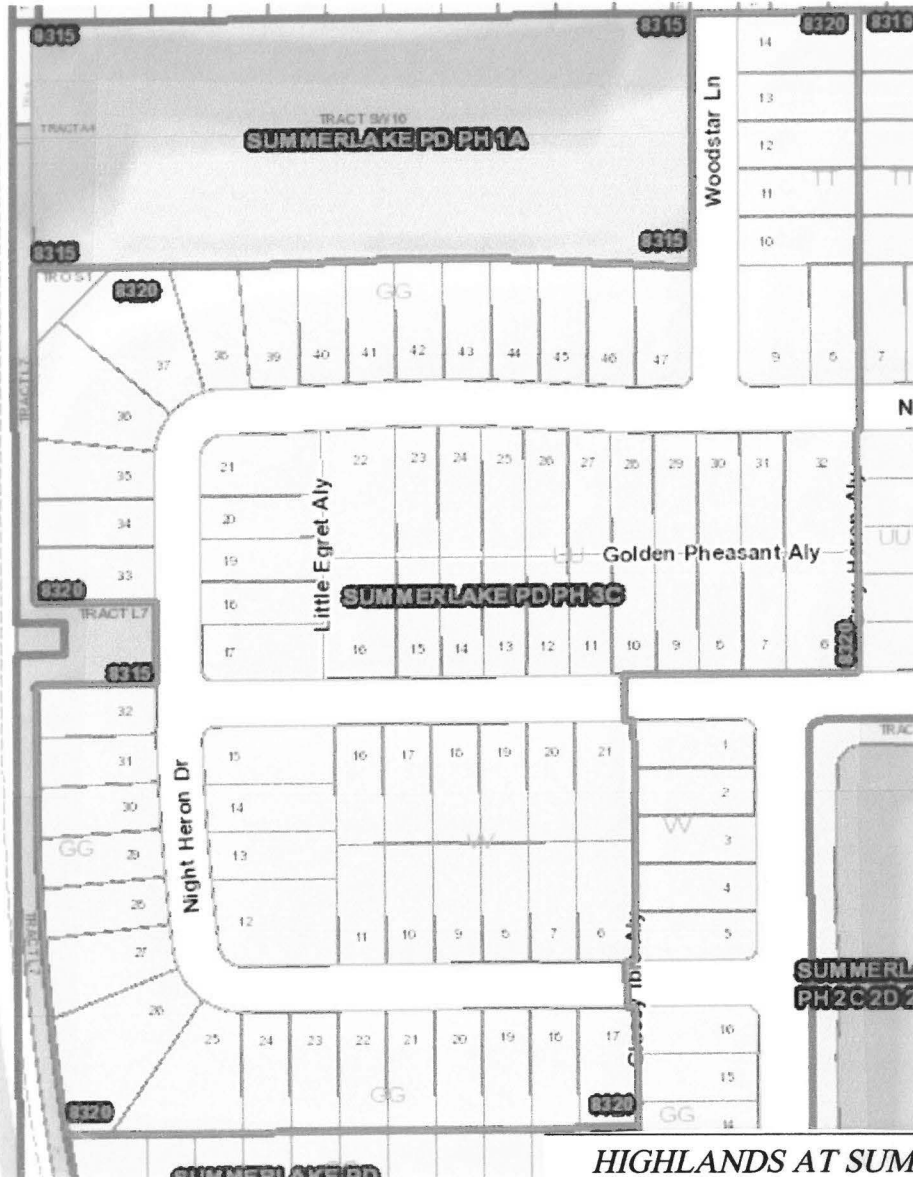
8315
8315
8320
8319
TRACT 9/10
TRACT A
SUMMERLAKE PD PH 1A
Woodstar Ln
14
13
12
11
10
8315
8315
TRACT
8320
GG
37
38
39
40
41
42
43
44
45
46
47
9
8
7
N
TRACT L7
36
35
34
33
8320
21
20
19
18
17
22
23
24
25
26
27
28
29
30
31
32
Little Egret Aly
LL
Golden Pheasant Aly
UU
SUMMERLAKE PD PH 3C
16
15
14
13
12
11
10
9
8
7
6
8320
TRACT L7
8315
32
31
30
29
28
27
26
GG
Night Heron Dr
15
14
13
12
16
17
18
19
20
21
W
11
10
9
8
7
6
1
2
3
4
5
W
TRAC
SUMMERL
PH 2C 2D 2
25
24
23
22
21
20
19
18
17
16
15
14
GG
GG
8320
8320
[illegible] Aly
SUMMERLAKE PD
HIGHLANDS AT SUM